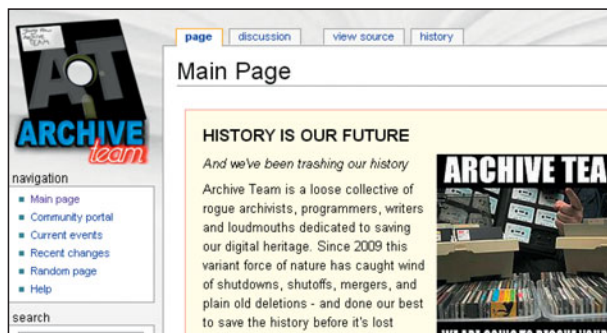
ARCHIVE team

navigation

Main page
Community portal
Current events
Recent changes
Random page
Help

search

page | discussion | view source | history

Main Page

HISTORY IS OUR FUTURE

And we've been trashing our history

Archive Team is a loose collective of rogue archivists, programmers, writers and loudmouths dedicated to saving our digital heritage. Since 2009 this variant force of nature has caught wind of shutdowns, shutoffs, mergers, and plain old deletions - and done our best to save the history before it's lost

ARCHIVE TEA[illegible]